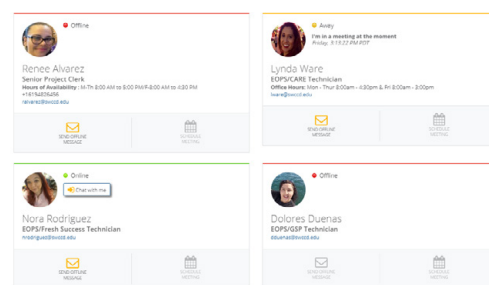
Offline

Renee Alvarez
Senior Project Clerk
Hours of Availability : M-Th 8:00 AM to 6:00 PM/F-8:00 AM to 4:30 PM
+16194826456
ralvarez@swccd.edu

SEND OFFLINE MESSAGE

SCHEDULE MEETING

Away
I'm in a meeting at the moment
Friday, 3:15:22 PM PDT

Lynda Ware
EOPS/CARE Technician
Office Hours: Mon - Thur 8:00am - 6:30pm & Fri 8:00am - 3:00pm
lware@swccd.edu

SEND OFFLINE MESSAGE

SCHEDULE MEETING

Online
Chat with me

Nora Rodriguez
EOPS/Fresh Success Technician
nrodriguez@swccd.edu

SEND OFFLINE MESSAGE

SCHEDULE MEETING

Offline

Dolores Duenas
EOPS/GSP Technician
dduenas@swccd.edu

SEND OFFLINE MESSAGE

SCHEDULE MEETING